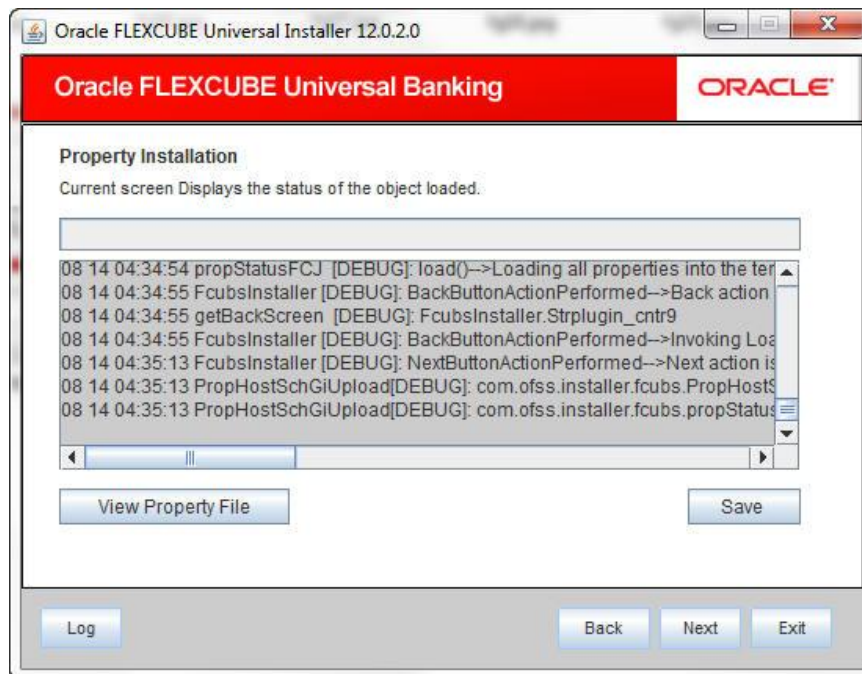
Oracle FLEXCUBE Universal Installer 12.0.2.0

Oracle FLEXCUBE Universal Banking

ORACLE

Property Installation

Current screen Displays the status of the object loaded.

08 14 04:34:54 propStatusFCJ [DEBUG]: load()-->Loading all properties into the ter
08 14 04:34:55 FcubsInstaller [DEBUG]: BackButtonActionPerformed-->Back action
08 14 04:34:55 getBackScreen [DEBUG]: FcubsInstaller.Strplugin_cntr9
08 14 04:34:55 FcubsInstaller [DEBUG]: BackButtonActionPerformed-->Invoking Loa
08 14 04:35:13 FcubsInstaller [DEBUG]: NextButtonActionPerformed-->Next action is
08 14 04:35:13 PropHostSchGiUpload[DEBUG]: com.ofss.installer.fcubs.PropHostS
08 14 04:35:13 PropHostSchGiUpload[DEBUG]: com.ofss.installer.fcubs.propStatus

View Property File

Save

Log

Back

Next

Exit